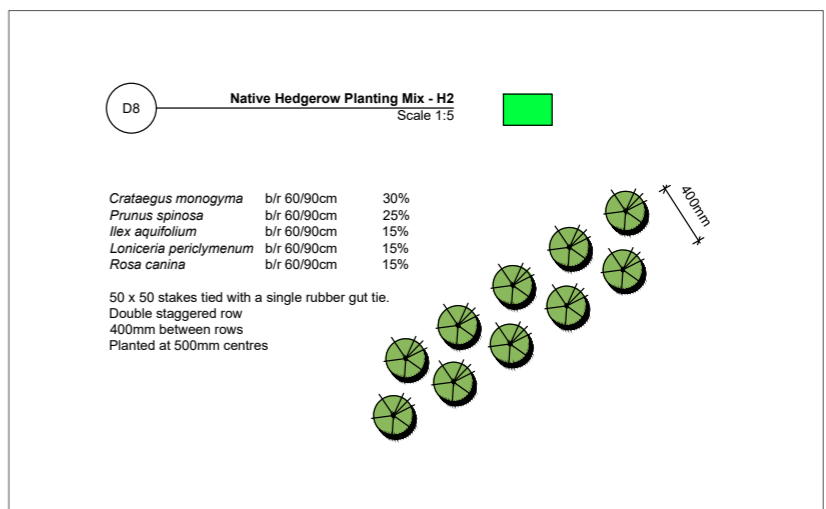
D8

Native Hedgerow Planting Mix - H2
Scale 1:5

| | | |
|---|---|---|
| Crataegus monogyma | b/r 60/90cm | 30% |
| Prunus spinosa | b/r 60/90cm | 25% |
| Ilex aquifolium | b/r 60/90cm | 15% |
| Loniceria periclymenum | b/r 60/90cm | 15% |
| Rosa canina | b/r 60/90cm | 15% |

50 x 50 stakes tied with a single rubber gut tie.
Double staggered row
400mm between rows
Planted at 500mm centres

400mm